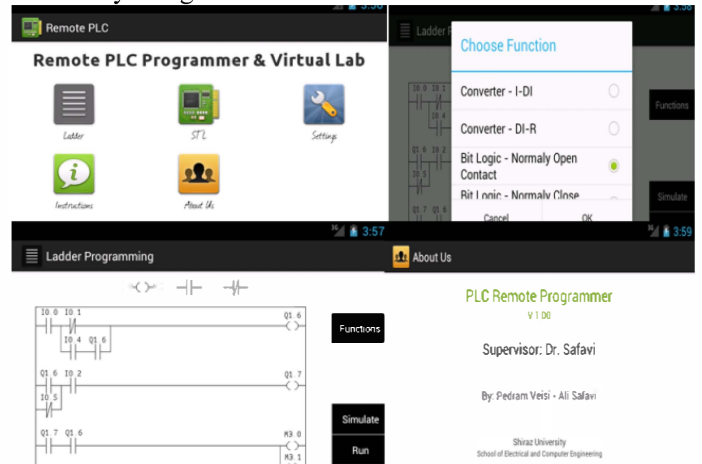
Remote PLC

Remote PLC Programmer & Virtual Lab

Ladder

STL

Settings

Instructions

About Us

Ladder

Choose Function

Converter - I-DI

Converter - DI-R

Bit Logic - Normaly Open Contact

Bit Logic - Normaly Close

Cancel

OK

Functions

Simulate

3:57

Ladder Programming

I0.0 I0.1

Q1.6

I0.4 Q1.6

Q1.6 I0.2

Q1.7

I0.5

Q1.7 Q1.6

M3.0

M3.1

Functions

Simulate

Run

3:59

About Us

PLC Remote Programmer

V 1.00

Supervisor: Dr. Safavi

By: Pedram Veisi - Ali Safavi

Shiraz University

School of Electrical and Computer Engineering